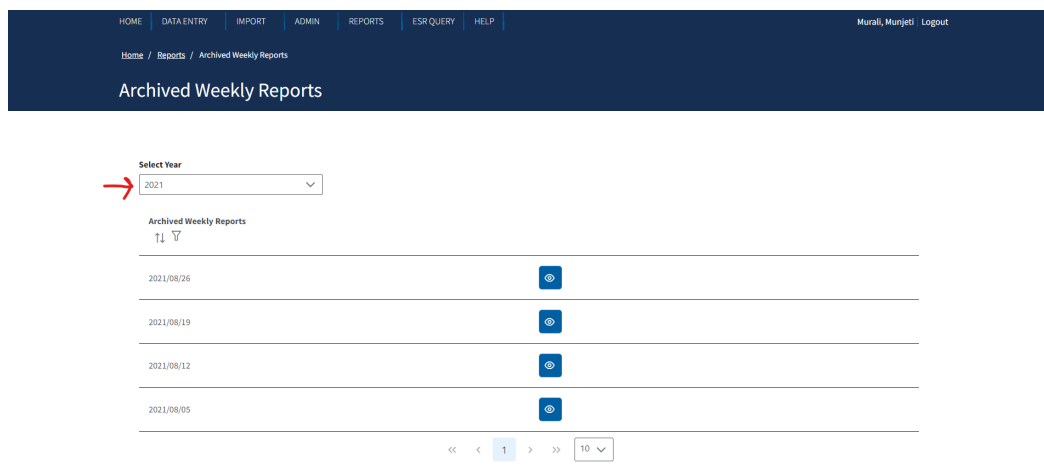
HOME | DATA ENTRY | IMPORT | ADMIN | REPORTS | ESR QUERY | HELP

Murali, Munjeti | Logout

Home / Reports / Archived Weekly Reports

Archived Weekly Reports

Select Year
2021

Archived Weekly Reports

| Archived Weekly Reports |
|---|
| 2021/08/26 |
| 2021/08/19 |
| 2021/08/12 |
| 2021/08/05 |

« ‹ 1 › » 10